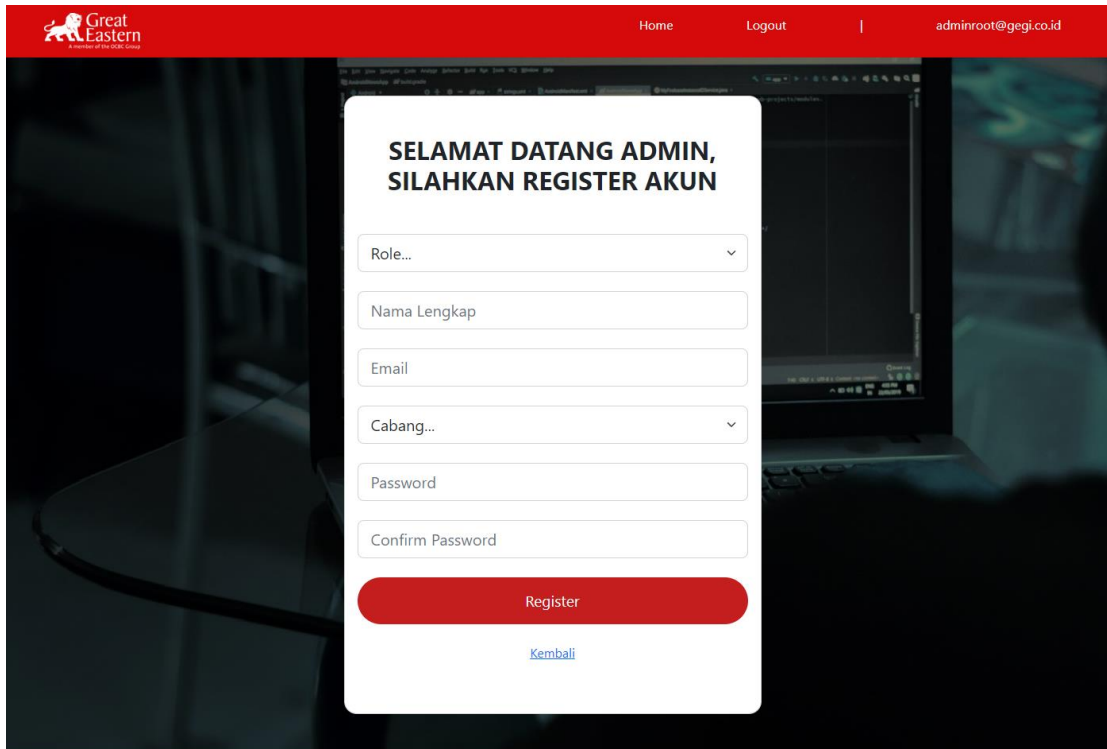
Great Eastern
A member of the OCBC Group

Home Logout | adminroot@gegi.co.id

SELAMAT DATANG ADMIN, SILAHKAN REGISTER AKUN

Role...

Nama Lengkap

Email

Cabang...

Password

Confirm Password

Register

Kembali